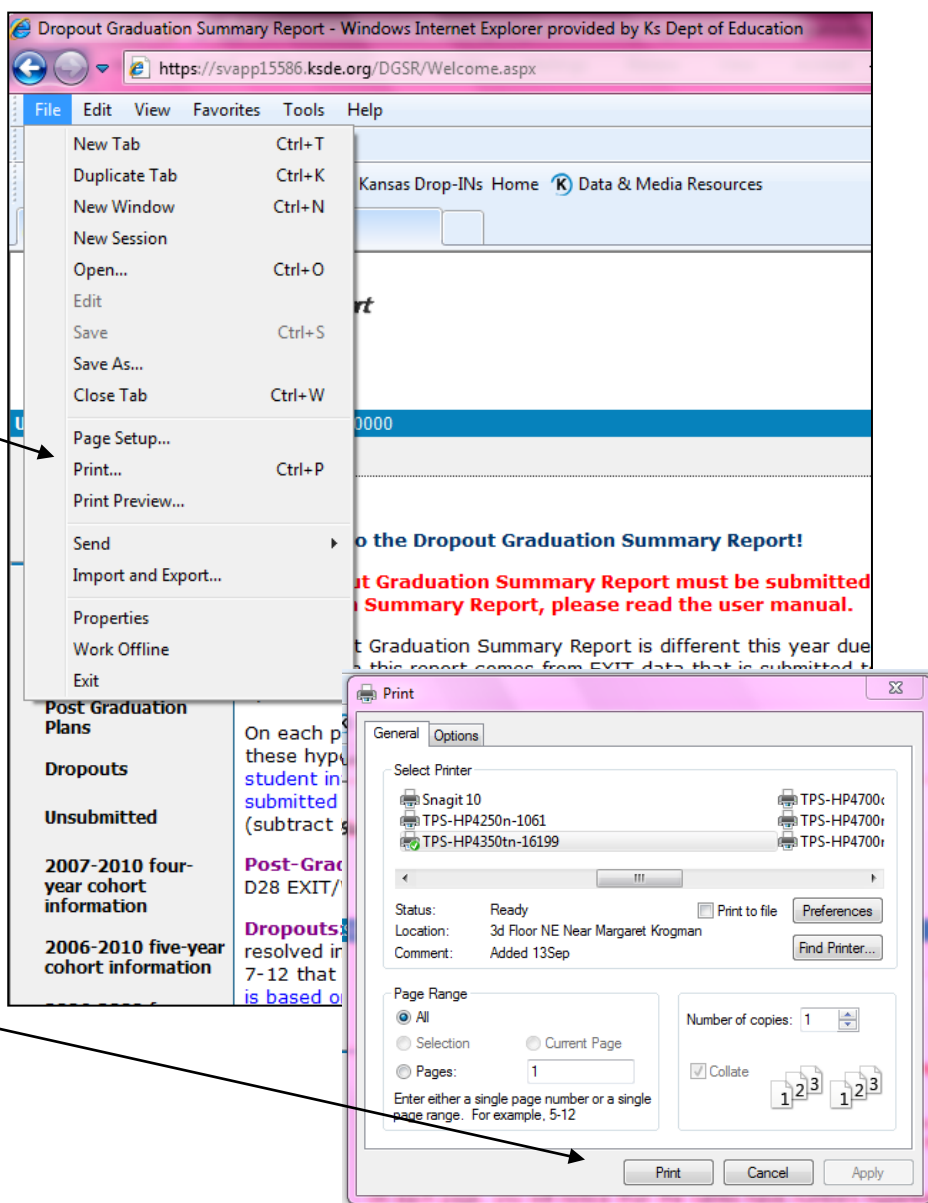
Dropout Graduation Summary Report - Windows Internet Explorer provided by Ks Dept of Education

https://svapp15586.ksde.org/DGSR/Welcome.aspx

File Edit View Favorites Tools Help

New Tab Ctrl+T
Duplicate Tab Ctrl+K
New Window Ctrl+N
New Session
Open... Ctrl+O
Edit
Save Ctrl+S
Save As...
Close Tab Ctrl+W
Page Setup...
Print... Ctrl+P
Print Preview...
Send
Import and Export...
Properties
Work Offline
Exit

Kansas Drop-INs Home Data & Media Resources

rt

U 0000

o the Dropout Graduation Summary Report!

ut Graduation Summary Report must be submitted
n Summary Report, please read the user manual.

t Graduation Summary Report is different this year due

Post Graduation Plans

Dropouts

Unsubmitted

2007-2010 four-year cohort information

2006-2010 five-year cohort information

On each p
these hyp
student in
submitted
(subtract

Post-Grac
D28 EXIT/

Dropouts
resolved ir
7-12 that
is based o

Print

General Options

Select Printer
Snagit 10
TPS-HP4250n-1061
TPS-HP4350tn-16199
TPS-HP4700
TPS-HP4700
TPS-HP4700

Status: Ready
Location: 3d Floor NE Near Margaret Krogman
Comment: Added 13Sep

Print to file
Preferences
Find Printer...

Page Range
All
Selection
Current Page
Pages: 1
Enter either a single page number or a single page range. For example, 5-12

Number of copies: 1
Collate

Print Cancel Apply